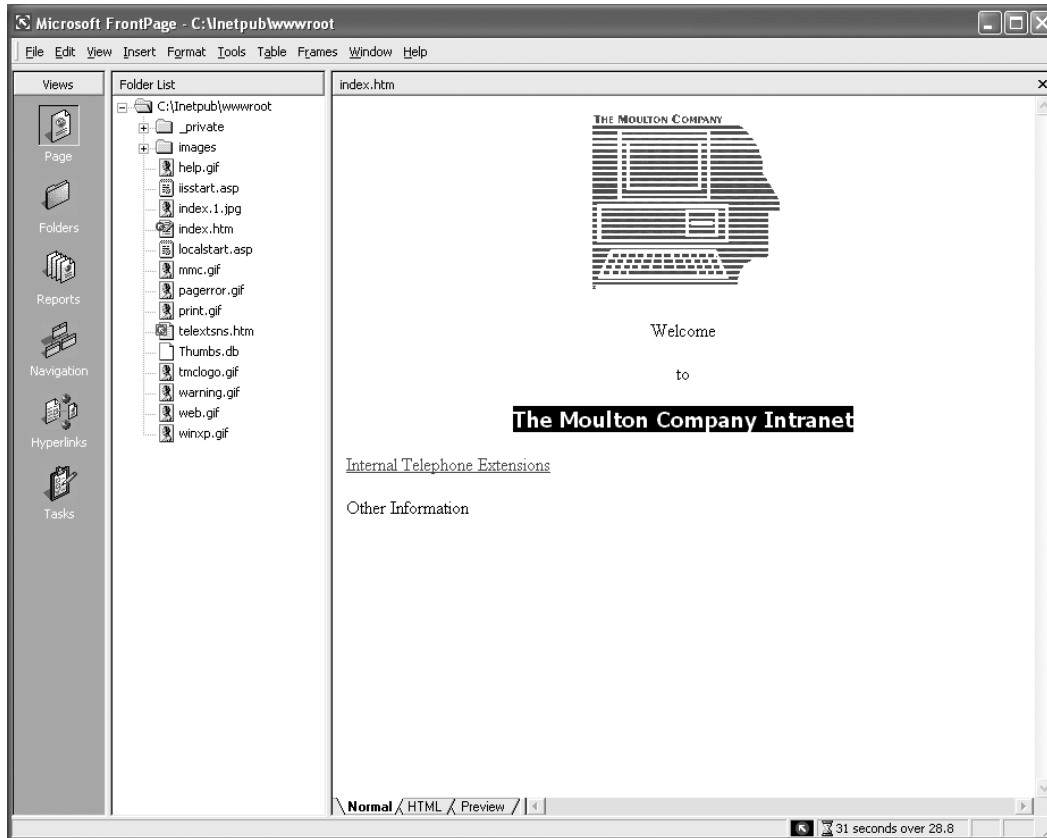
Microsoft FrontPage - C:\Inetpub\wwwroot

File Edit View Insert Format Tools Table Frames Window Help

Views

Page

Folders

Reports

Navigation

Hyperlinks

Tasks

Folder List

C:\Inetpub\wwwroot
_private
images
help.gif
iisstart.asp
index.1.jpg
index.htm
localstart.asp
mmc.gif
pagerror.gif
print.gif
telextsns.htm
Thumbs.db
tmclogo.gif
warning.gif
web.gif
winxp.gif

index.htm

THE MOULTON COMPANY

Welcome

to

The Moulton Company Intranet

Internal Telephone Extensions

Other Information

Normal HTML Preview

31 seconds over 28.8